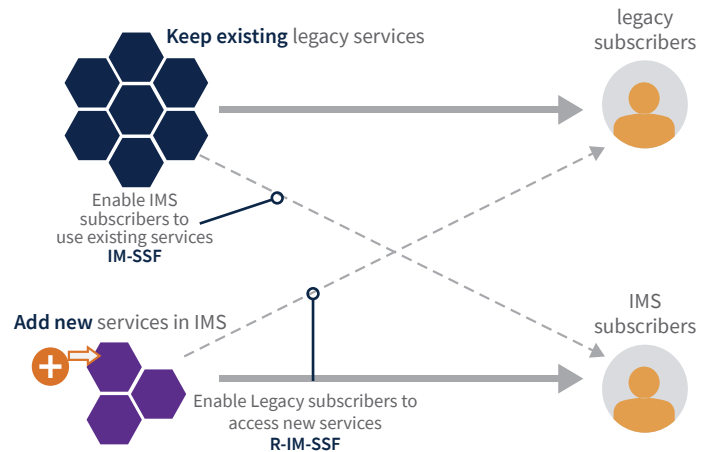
Keep existing legacy services

legacy subscribers

Enable IMS subscribers to use existing services
IM-SSF

Add new services in IMS

IMS subscribers

Enable Legacy subscribers to access new services
R-IM-SSF